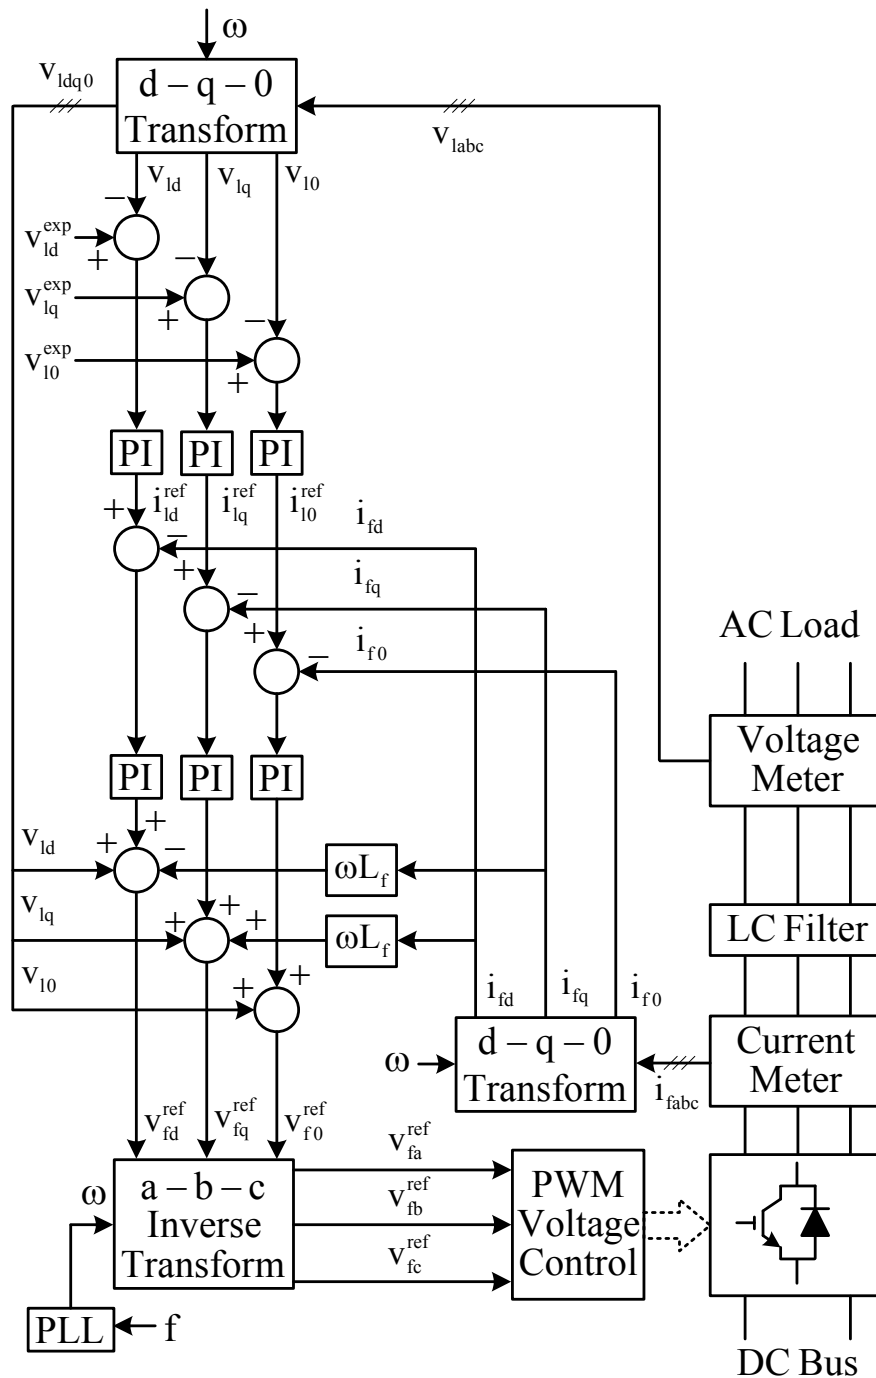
$\omega$

$v_{ldq0}$

d − q − 0 Transform

$v_{labc}$

$v_{ld}$ $v_{lq}$ $v_{l0}$

−

$v_{ld}^{exp}$ +

−

$v_{lq}^{exp}$ +

−

$v_{l0}^{exp}$ +

PI PI PI

+ $i_{ld}^{ref}$ $i_{lq}^{ref}$ $i_{l0}^{ref}$

$i_{fd}$

−

+ −

$i_{fq}$

+ −

$i_{f0}$

AC Load

Voltage Meter

PI PI PI

+

$v_{ld}$ + −

$\omega L_f$

$v_{lq}$ + + +

$\omega L_f$

LC Filter

$v_{l0}$ + +

$i_{fd}$ $i_{fq}$ $i_{f0}$

$\omega$ → d − q − 0 Transform

$i_{fabc}$

Current Meter

$v_{fd}^{ref}$ $v_{fq}^{ref}$ $v_{f0}^{ref}$

$v_{fa}^{ref}$

$\omega$

a − b − c Inverse Transform

$v_{fb}^{ref}$

$v_{fc}^{ref}$

PWM Voltage Control

PLL ← f

DC Bus